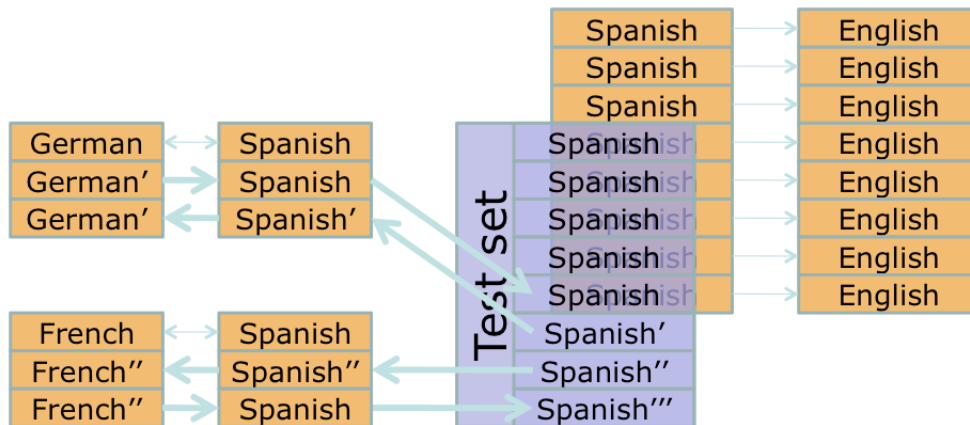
| Spanish | English |
|---|---|
| Spanish | English |
| Spanish | English |
| Spanish | English |
| Spanish | English |
| Spanish | English |
| Spanish | English |
| Spanish | English |

| German | Spanish |
|---|---|
| German’ | Spanish |
| German’ | Spanish’ |

Test set

Spanish
Spanish
Spanish
Spanish
Spanish
Spanish’
Spanish’’
Spanish’’’

| French | Spanish |
|---|---|
| French’’ | Spanish’’ |
| French’’ | Spanish |